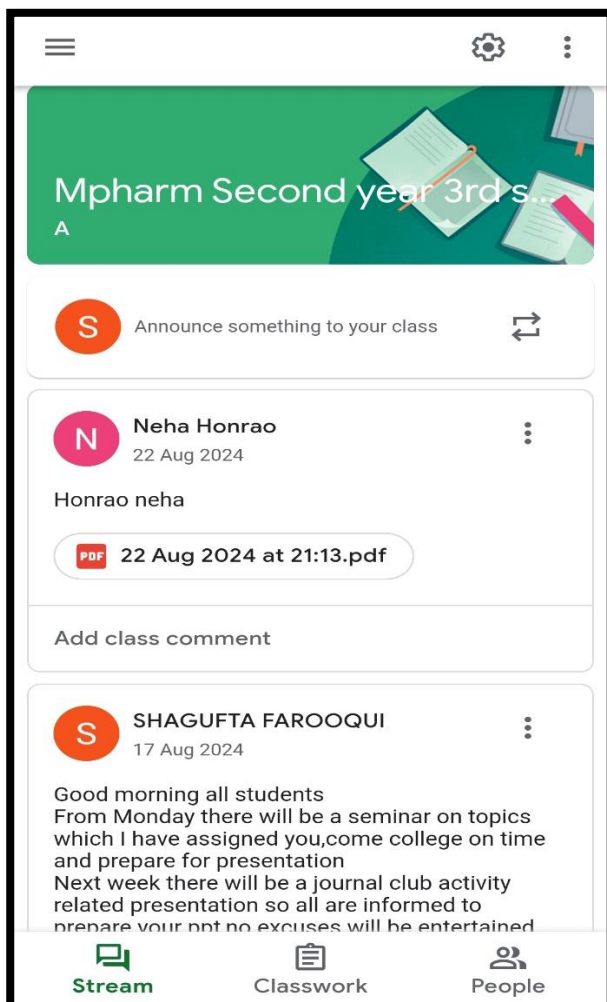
Mpharm Second year 3rd s...
A

S Announce something to your class

N Neha Honrao
22 Aug 2024

Honrao neha

PDF 22 Aug 2024 at 21:13.pdf

Add class comment

S SHAGUFTA FAROOQUI
17 Aug 2024

Good morning all students
From Monday there will be a seminar on topics which I have assigned you,come college on time and prepare for presentation
Next week there will be a journal club activity related presentation so all are informed to prepare your ppt no excuses will be entertained

Stream Classwork People